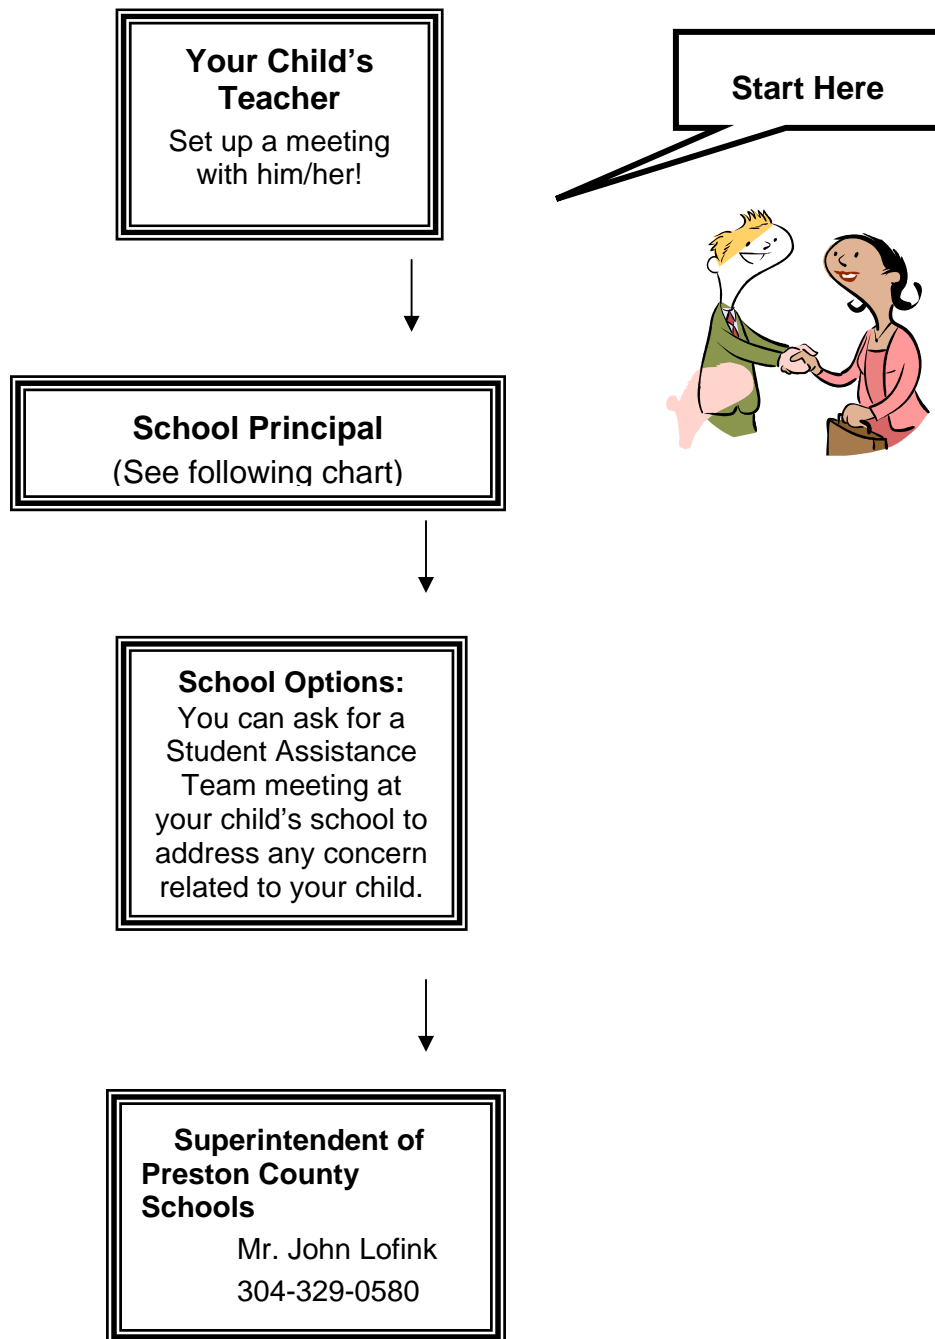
Your Child's Teacher
Set up a meeting with him/her!

Start Here

School Principal
(See following chart)

School Options:
You can ask for a Student Assistance Team meeting at your child's school to address any concern related to your child.

Superintendent of Preston County Schools
Mr. John Lofink
304-329-0580